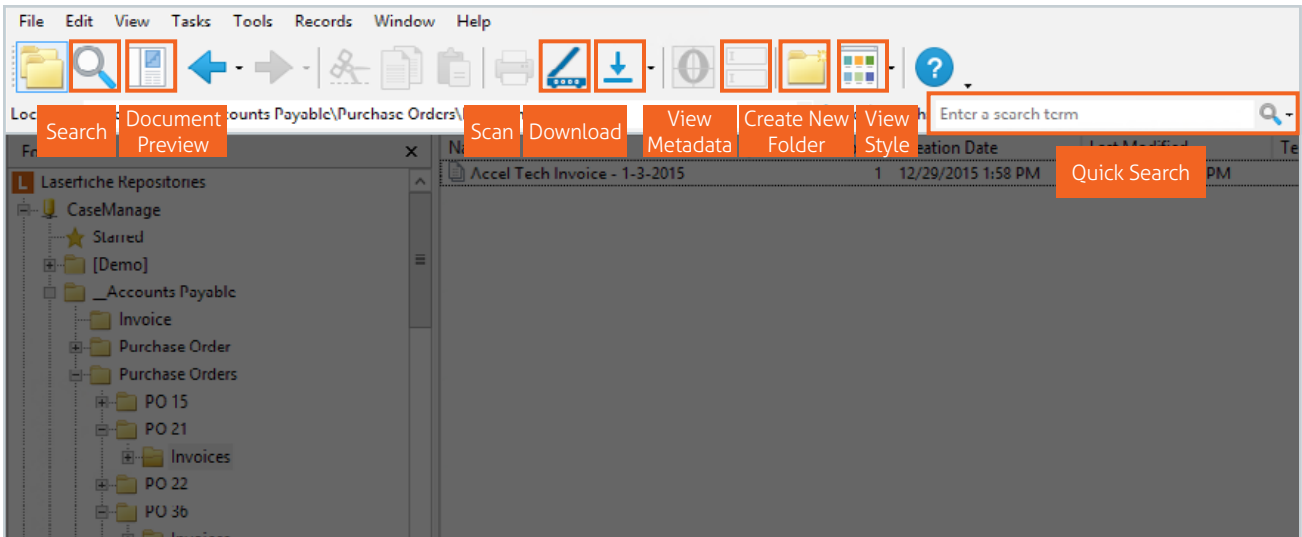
File Edit View Tasks Tools Records Window Help

Search
Document Preview
Scan
Download
View Metadata
Create New Folder
View Style
Quick Search

Loc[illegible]ccounts Payable\Purchase Orders\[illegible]

Enter a search term

Fr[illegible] ×

Laserfiche Repositories
CaseManage
Starred
[Demo]
_Accounts Payable
Invoice
Purchase Order
Purchase Orders
PO 15
PO 21
Invoices
PO 22
PO 36
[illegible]

Na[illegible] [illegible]eation Date Last Modified Te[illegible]
Accel Tech Invoice - 1-3-2015 1 12/29/2015 1:58 PM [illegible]PM